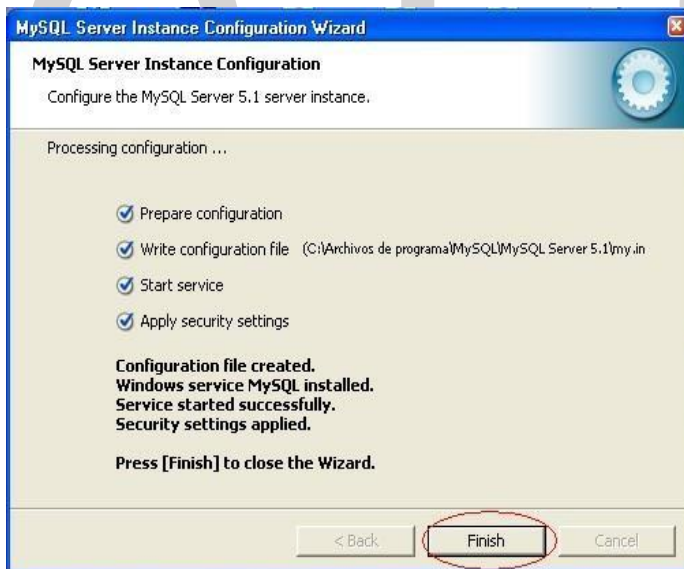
MySQL Server Instance Configuration Wizard

MySQL Server Instance Configuration

Configure the MySQL Server 5.1 server instance.

Processing configuration ...

Prepare configuration

Write configuration file (C:\Archivos de programa\MySQL\MySQL Server 5.1\my.in

Start service

Apply security settings

Configuration file created.
Windows service MySQL installed.
Service started successfully.
Security settings applied.

Press [Finish] to close the Wizard.

< Back

Finish

Cancel